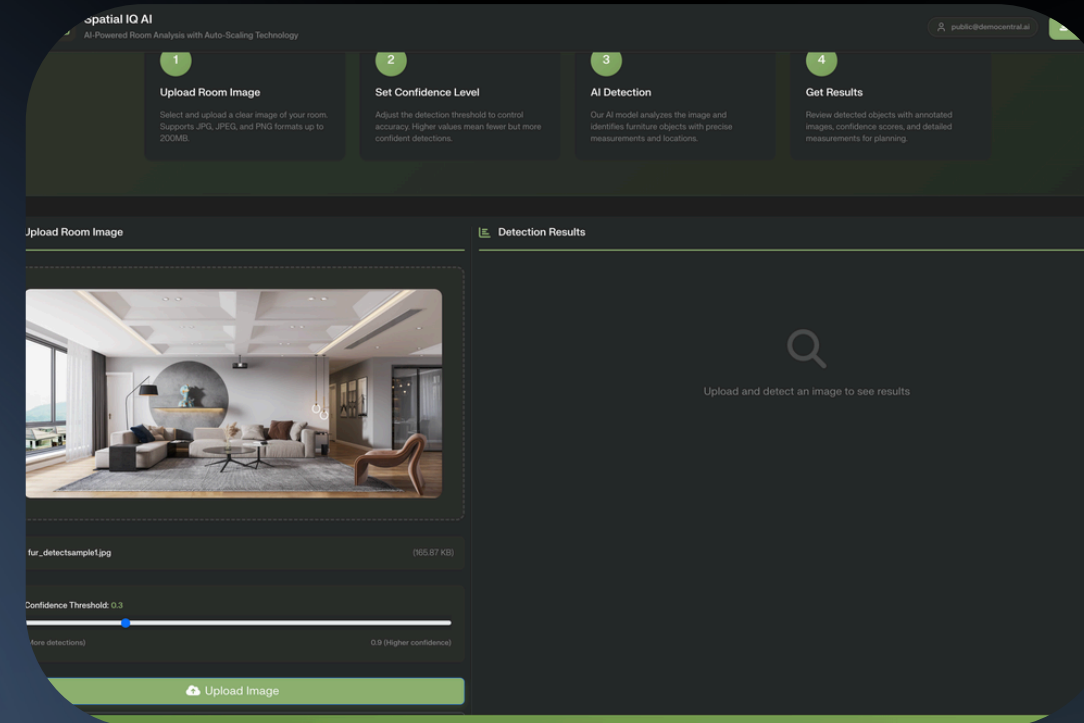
Spatial IQ AI
AI-Powered Room Analysis with Auto-Scaling Technology

public@democentral.ai

1
Upload Room Image
Select and upload a clear image of your room. Supports JPG, JPEG, and PNG formats up to 200MB.

2
Set Confidence Level
Adjust the detection threshold to control accuracy. Higher values mean fewer but more confident detections.

3
AI Detection
Our AI model analyzes the image and identifies furniture objects with precise measurements and locations.

4
Get Results
Review detected objects with annotated images, confidence scores, and detailed measurements for planning.

Upload Room Image

Detection Results

Upload and detect an image to see results

fur_detectsample1.jpg
(165.87 KB)

Confidence Threshold: 0.3

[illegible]ore detections)
0.9 (Higher confidence)

Upload Image